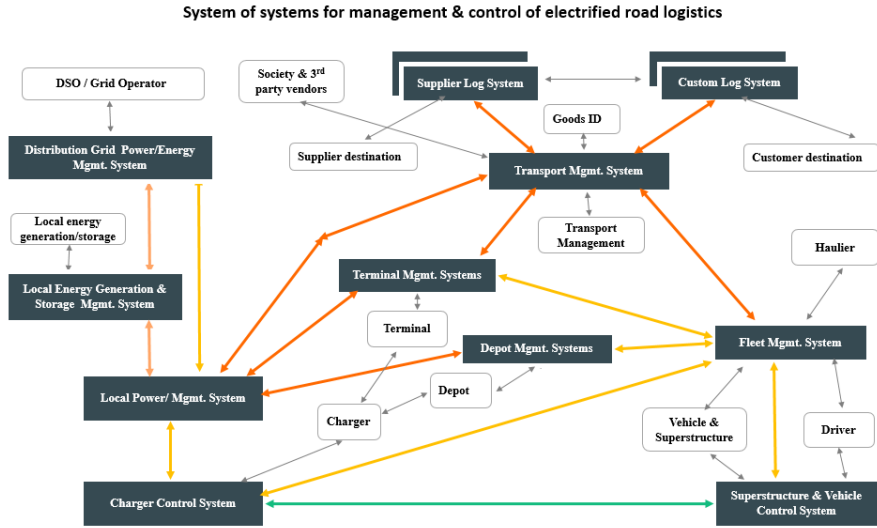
System of systems for management & control of electrified road logistics

DSO / Grid Operator

Society & 3$^{rd}$ party vendors

Supplier Log System

Custom Log System

Goods ID

Distribution Grid Power/Energy Mgmt. System

Supplier destination

Customer destination

Transport Mgmt. System

Local energy generation/storage

Transport Management

Haulier

Local Energy Generation & Storage Mgmt. System

Terminal Mgmt. Systems

Terminal

Fleet Mgmt. System

Depot Mgmt. Systems

Local Power/ Mgmt. System

Depot

Charger

Vehicle & Superstructure

Driver

Charger Control System

Superstructure & Vehicle Control System